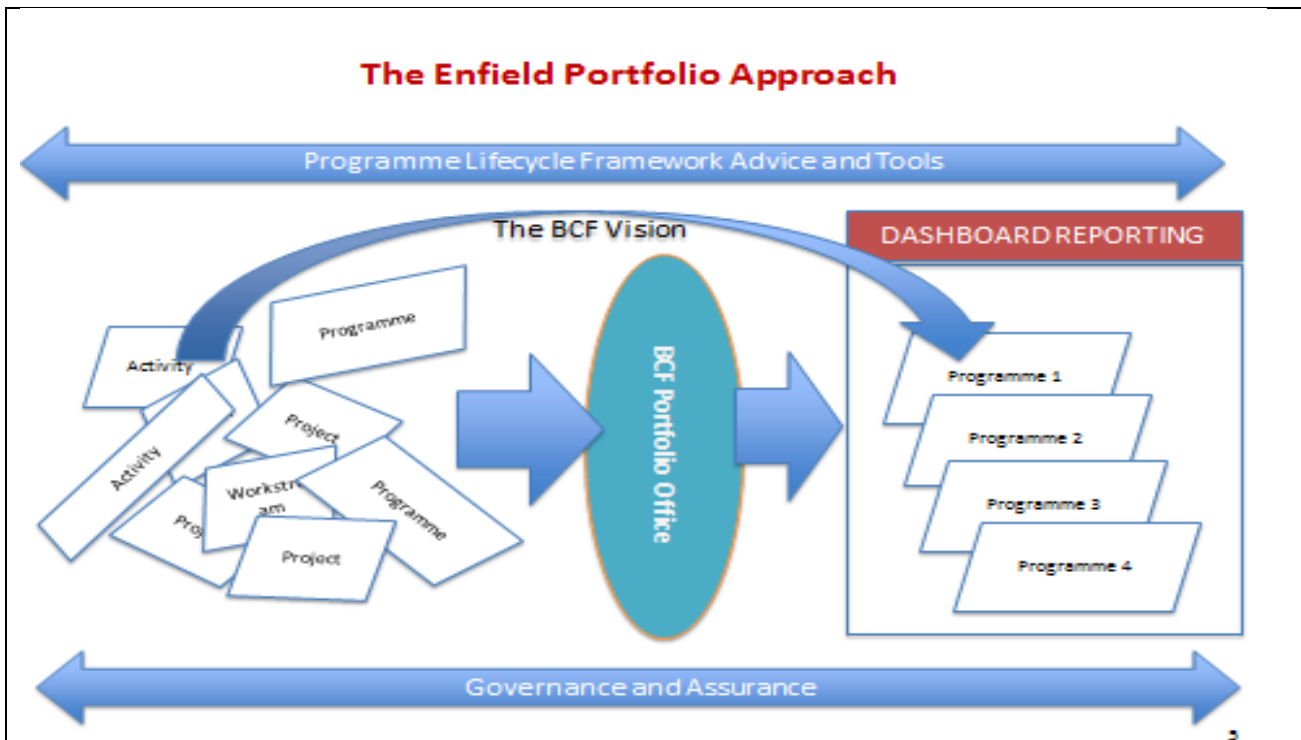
The Enfield Portfolio Approach

Programme Lifecycle Framework Advice and Tools

The BCF Vision

DASHBOARD REPORTING

Programme

Activity

Activity

Project

Workstream

Prog

Programme

Project

BCF Portfolio Office

Programme 1

Programme 2

Programme 3

Programme 4

Governance and Assurance

5